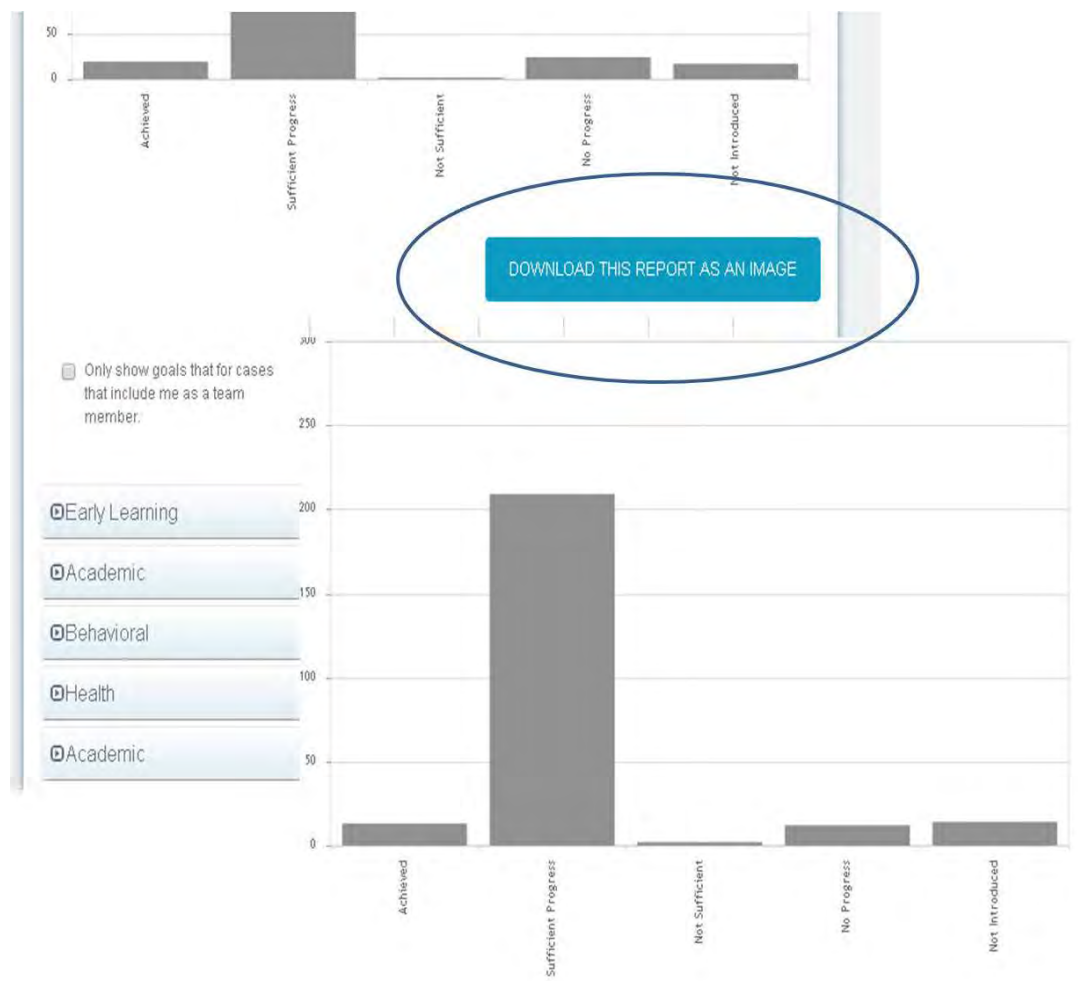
50
0
Achieved
Sufficient Progress
Not Sufficient
No Progress
Not Introduced

DOWNLOAD THIS REPORT AS AN IMAGE

Only show goals that for cases that include me as a team member.

Early Learning
Academic
Behavioral
Health
Academic

300
250
200
150
100
50
0
Achieved
Sufficient Progress
Not Sufficient
No Progress
Not Introduced